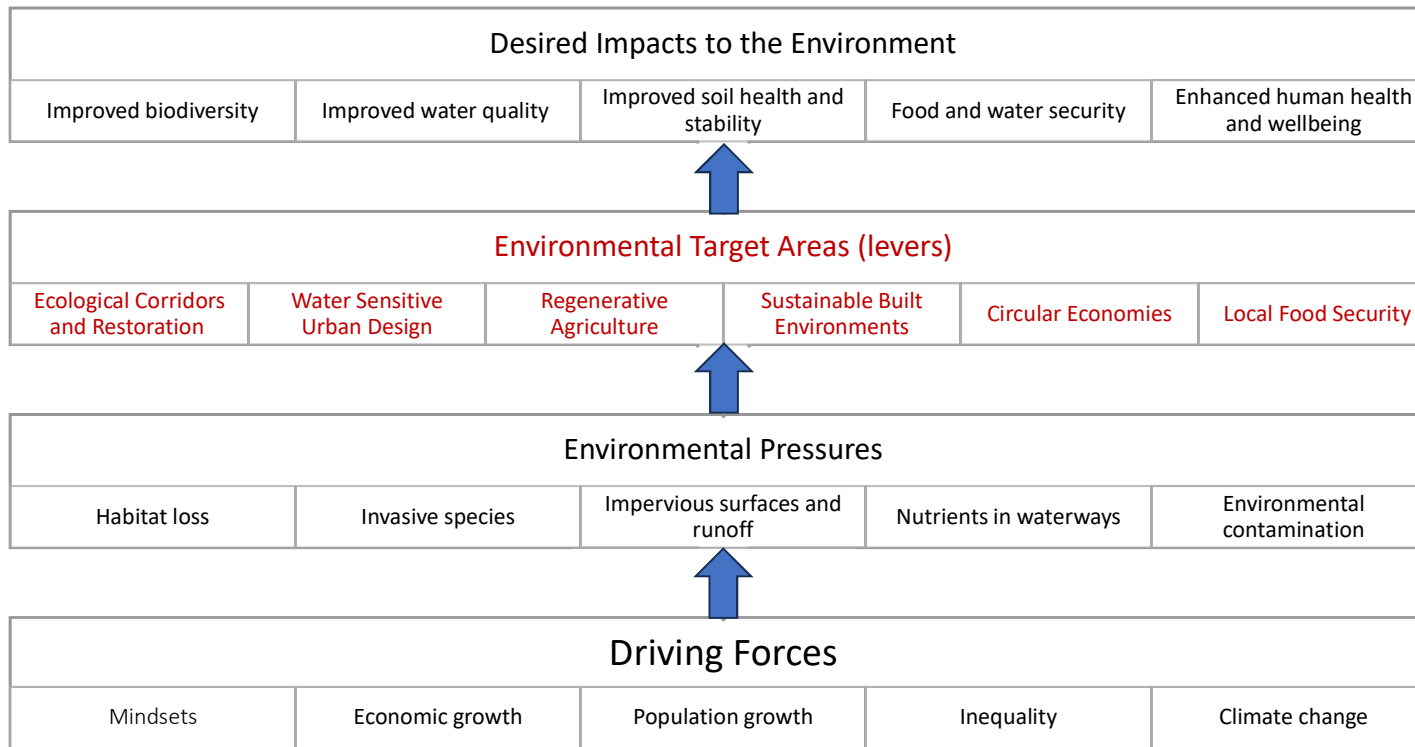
Desired Impacts to the Environment

| Improved biodiversity | Improved water quality | Improved soil health and stability | Food and water security | Enhanced human health and wellbeing |
|---|---|---|---|---|

Environmental Target Areas (levers)

| Ecological Corridors and Restoration | Water Sensitive Urban Design | Regenerative Agriculture | Sustainable Built Environments | Circular Economies | Local Food Security |
|---|---|---|---|---|---|

Environmental Pressures

| Habitat loss | Invasive species | Impervious surfaces and runoff | Nutrients in waterways | Environmental contamination |
|---|---|---|---|---|

Driving Forces

| Mindsets | Economic growth | Population growth | Inequality | Climate change |
|---|---|---|---|---|